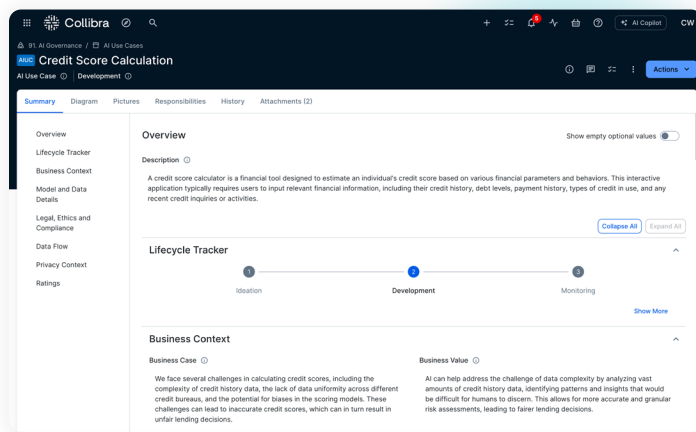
Collibra

5

AI Copilot CW

91. AI Governance / AI Use Cases

AIUC Credit Score Calculation

AI Use Case ⓘ | Development ⓘ

Actions

Summary Diagram Pictures Responsibilities History Attachments (2)

Overview

Lifecycle Tracker

Business Context

Model and Data Details

Legal, Ethics and Compliance

Data Flow

Privacy Context

Ratings

Overview

Show empty optional values

Description ⓘ

A credit score calculator is a financial tool designed to estimate an individual's credit score based on various financial parameters and behaviors. This interactive application typically requires users to input relevant financial information, including their credit history, debt levels, payment history, types of credit in use, and any recent credit inquiries or activities.

Collapse All Expand All

Lifecycle Tracker

1 Ideation

2 Development

3 Monitoring

Show More

Business Context

Business Case ⓘ

We face several challenges in calculating credit scores, including the complexity of credit history data, the lack of data uniformity across different credit bureaus, and the potential for biases in the scoring models. These challenges can lead to inaccurate credit scores, which can in turn result in unfair lending decisions.

Business Value ⓘ

AI can help address the challenge of data complexity by analyzing vast amounts of credit history data, identifying patterns and insights that would be difficult for humans to discern. This allows for more accurate and granular risk assessments, leading to fairer lending decisions.